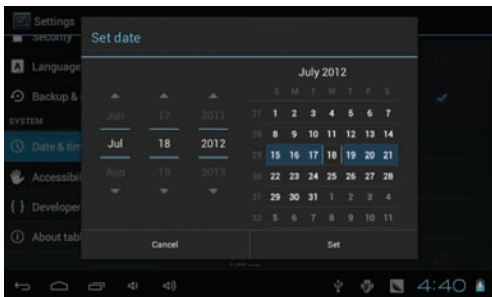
Settings
Security
Language
Backup &
SYSTEM
Date & tim
Accessibi
Developer
About tabl

Set date

Jun 17 2011
Jul 18 2012
Aug 19 2013

July 2012

| | S | M | T | W | T | F | S |
|---|---|---|---|---|---|---|---|
| 27 | 1 | 2 | 3 | 4 | 5 | 6 | 7 |
| 28 | 8 | 9 | 10 | 11 | 12 | 13 | 14 |
| 29 | 15 | 16 | 17 | 18 | 19 | 20 | 21 |
| 30 | 22 | 23 | 24 | 25 | 26 | 27 | 28 |
| 31 | 29 | 30 | 31 | 1 | 2 | 3 | 4 |
| 32 | 5 | 6 | 7 | 8 | 9 | 10 | 11 |

Cancel
Set

4:40